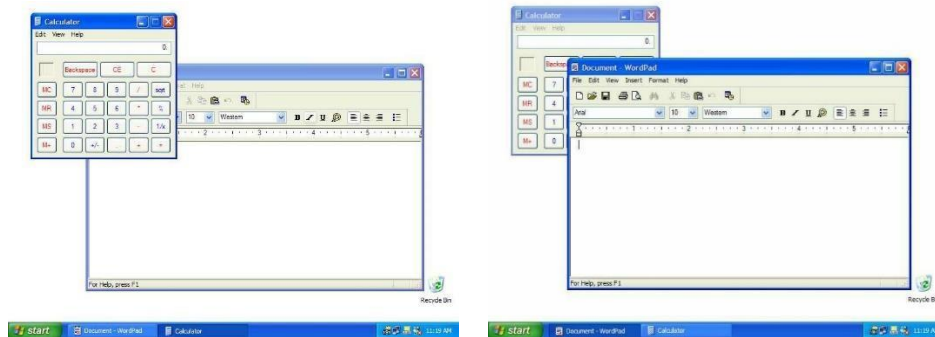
Calculator
Edit View Help
0.
Backspace CE C
MC 7 8 9 / sqrt
MR 4 5 6 * %
MS 1 2 3 - 1/x
M+ 0 +/- . + =

Help
10 Western
For Help, press F1
Recycle Bin

start Document - WordPad Calculator 11:19 AM

Calculator
Edit View Help
0.
Backsp
MC 7
MR 4
MS 1
M+ 0

Document - WordPad
File Edit View Insert Format Help
Arial 10 Western
For Help, press F1
Recycle B

start Document - WordPad Calculator 11:19 A